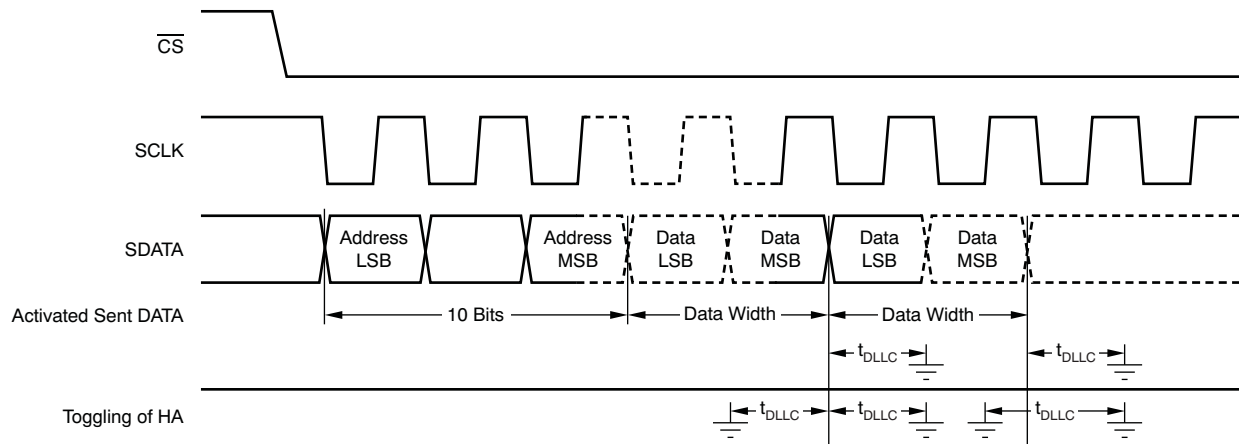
$\overline{CS}$

SCLK

SDATA

Address LSB

Address MSB

Data LSB

Data MSB

Data LSB

Data MSB

Activated Sent DATA

10 Bits

Data Width

Data Width

$t_{DLLC}$

$t_{DLLC}$

Toggling of HA

$t_{DLLC}$

$t_{DLLC}$

$t_{DLLC}$